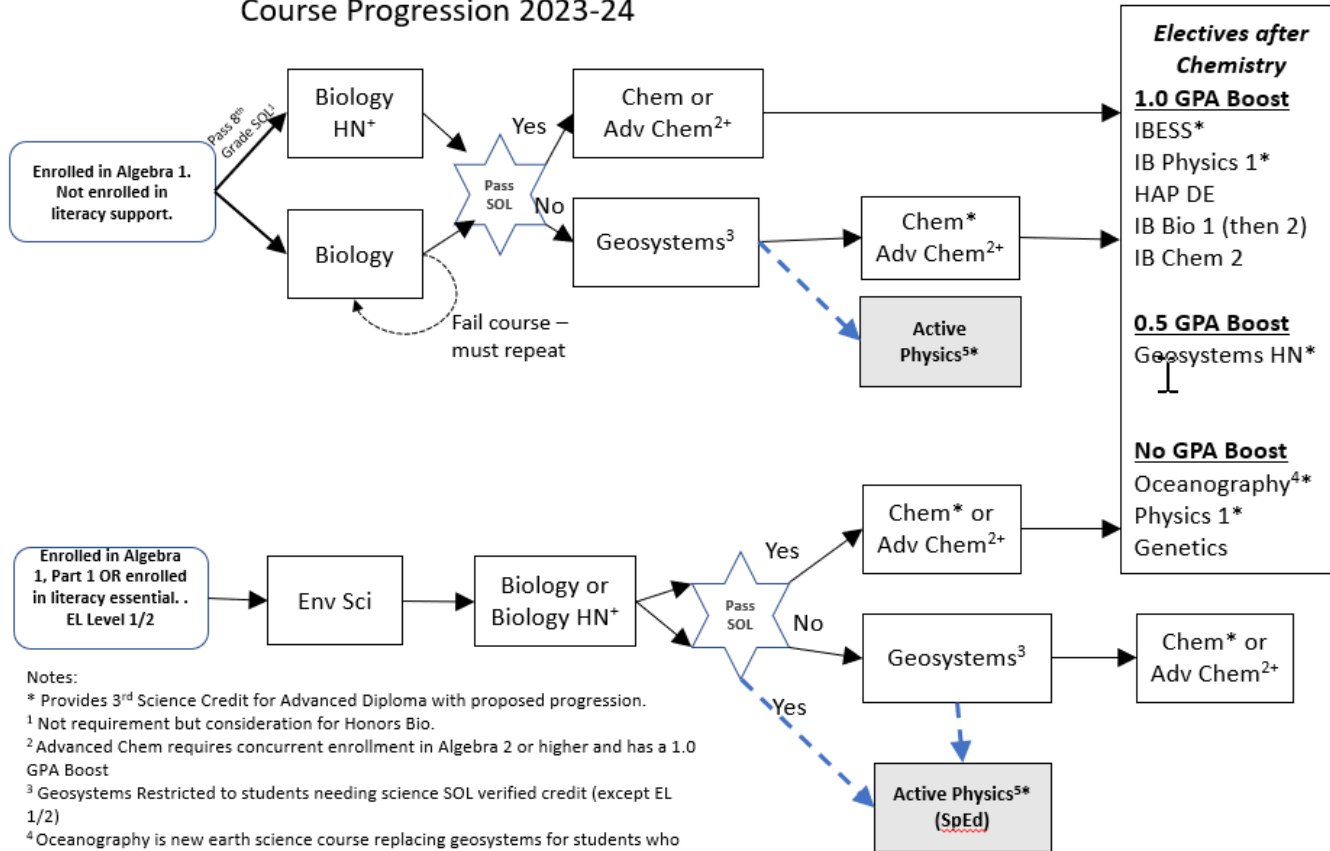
Course Progression 2023-24

Enrolled in Algebra 1. Not enrolled in literacy support.

Pass 8th Grade SOL¹

Biology HN⁺

Biology

Fail course – must repeat

Pass SOL

Yes

No

Chem or Adv Chem²⁺

Geosystems³

Chem* Adv Chem²⁺

Active Physics⁵*

Electives after Chemistry

1.0 GPA Boost
IBESS*
IB Physics 1*
HAP DE
IB Bio 1 (then 2)
IB Chem 2

0.5 GPA Boost
Geosystems HN*

No GPA Boost
Oceanography⁴*
Physics 1*
Genetics

Enrolled in Algebra 1, Part 1 OR enrolled in literacy essential. . EL Level 1/2

Env Sci

Biology or Biology HN⁺

Pass SOL

Yes

No

Yes

Chem* or Adv Chem²⁺

Geosystems³

Chem* or Adv Chem²⁺

Active Physics⁵* (SpEd)

Notes:
* Provides 3rd Science Credit for Advanced Diploma with proposed progression.
¹ Not requirement but consideration for Honors Bio.
² Advanced Chem requires concurrent enrollment in Algebra 2 or higher and has a 1.0 GPA Boost
³ Geosystems Restricted to students needing science SOL verified credit (except EL 1/2)
⁴ Oceanography is new earth science course replacing geosystems for students who